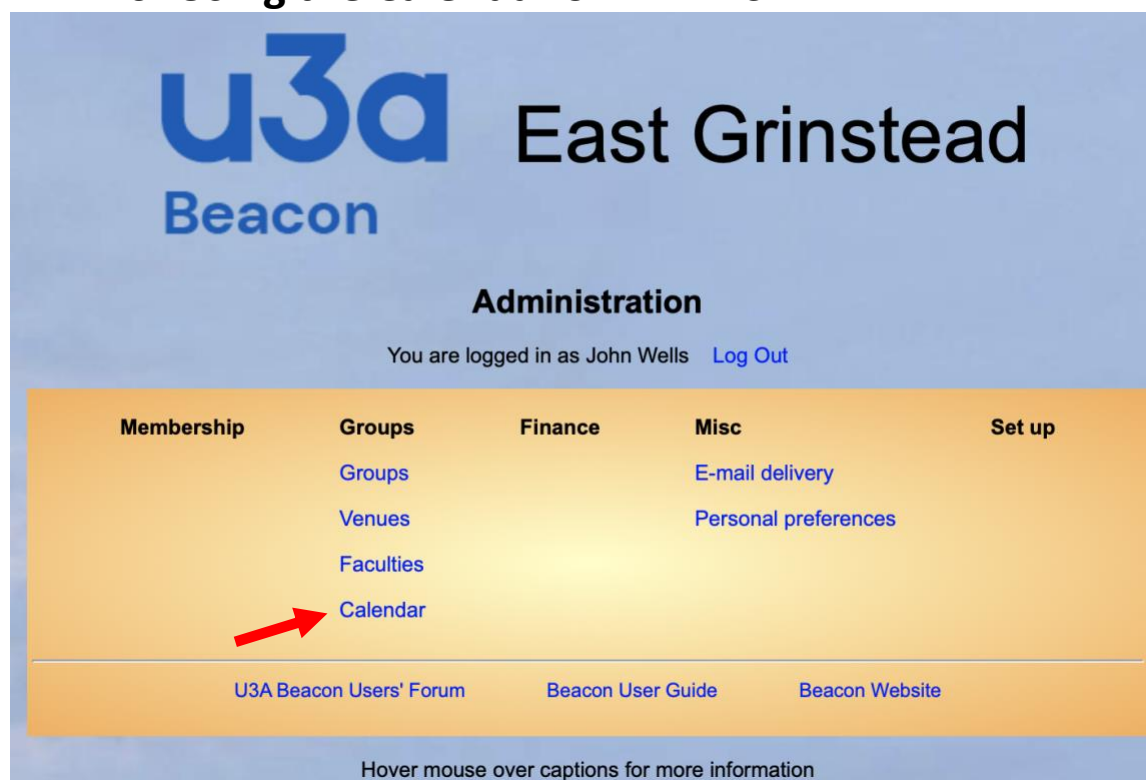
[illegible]

u3a
Beacon

East Grinstead

Administration

You are logged in as John Wells Log Out

Membership

Groups
Groups
Venues
Faculties
Calendar

Finance

Misc
E-mail delivery
Personal preferences

Set up

U3A Beacon Users' Forum Beacon User Guide Beacon Website

Hover mouse over captions for more information